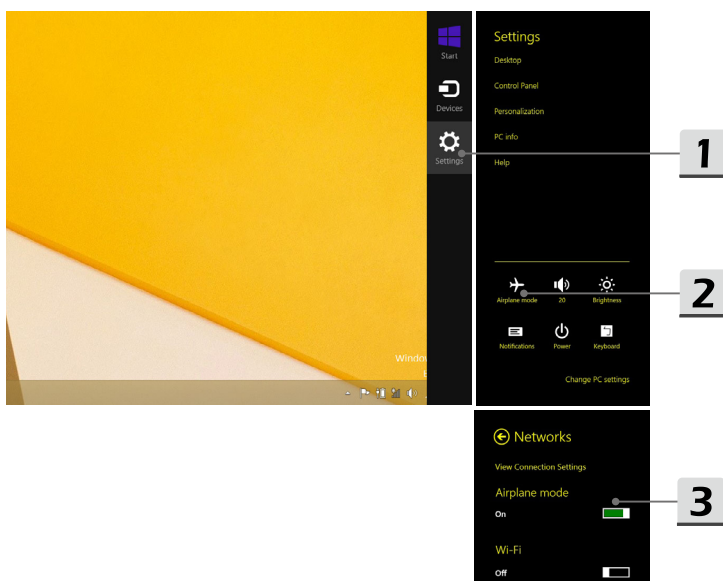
Start

Devices

Settings

Windo

Settings

Desktop

Control Panel

Personalization

PC info

Help

1

Airplane mode

20

Brightness

2

Notifications

Power

Keyboard

Change PC settings

Networks

View Connection Settings

Airplane mode

On

3

Wi-Fi

Off